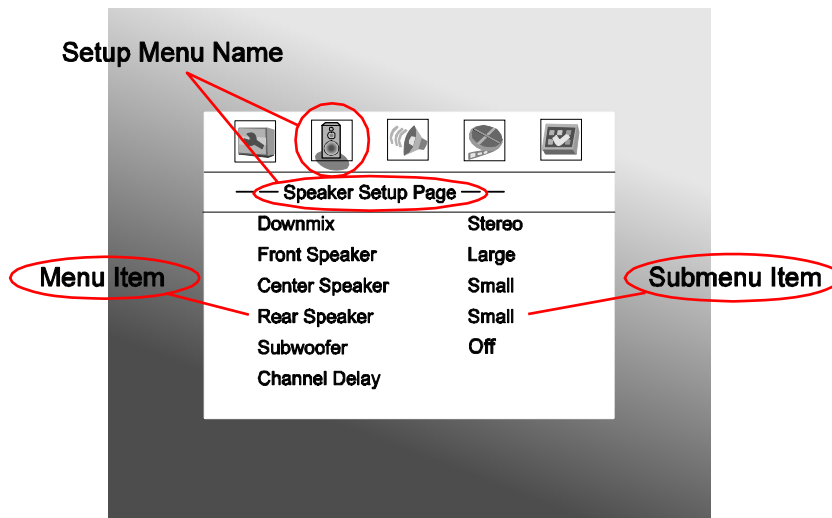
Setup Menu Name

Speaker Setup Page

| Downmix | Stereo |
|---|---|
| Front Speaker | Large |
| Center Speaker | Small |
| Rear Speaker | Small |
| Subwoofer | Off |
| Channel Delay | |

Menu Item

Submenu Item